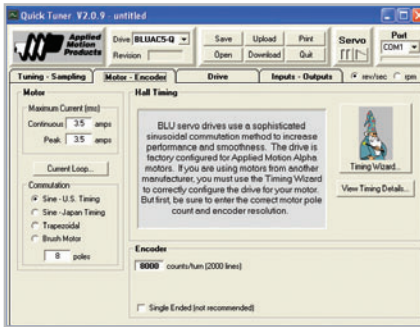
Quick Tuner V2.0.9 - untitled

Applied Motion Products

Drive BLUAC5-Q

Revision

Save Upload Print

Open Download Quit

Servo

Port COM1

Tuning - Sampling | Motor - Encoder | Drive | Inputs - Outputs | rev/sec | rpm

Motor

Maximum Current (rms)

Continuous 3.5 amps

Peak 3.5 amps

Current Loop...

Commutation

Sine - U.S. Timing

Sine - Japan Timing

Trapezoidal

Brush Motor

8 poles

Hall Timing

BLU servo drives use a sophisticated sinusoidal commutation method to increase performance and smoothness. The drive is factory configured for Applied Motion Alpha motors. If you are using motors from another manufacturer, you must use the Timing Wizard to correctly configure the drive for your motor. But first, be sure to enter the correct motor pole count and encoder resolution.

Timing Wizard...

View Timing Details...

Encoder

8000 counts/turn (2000 lines)

Single Ended (not recommended)